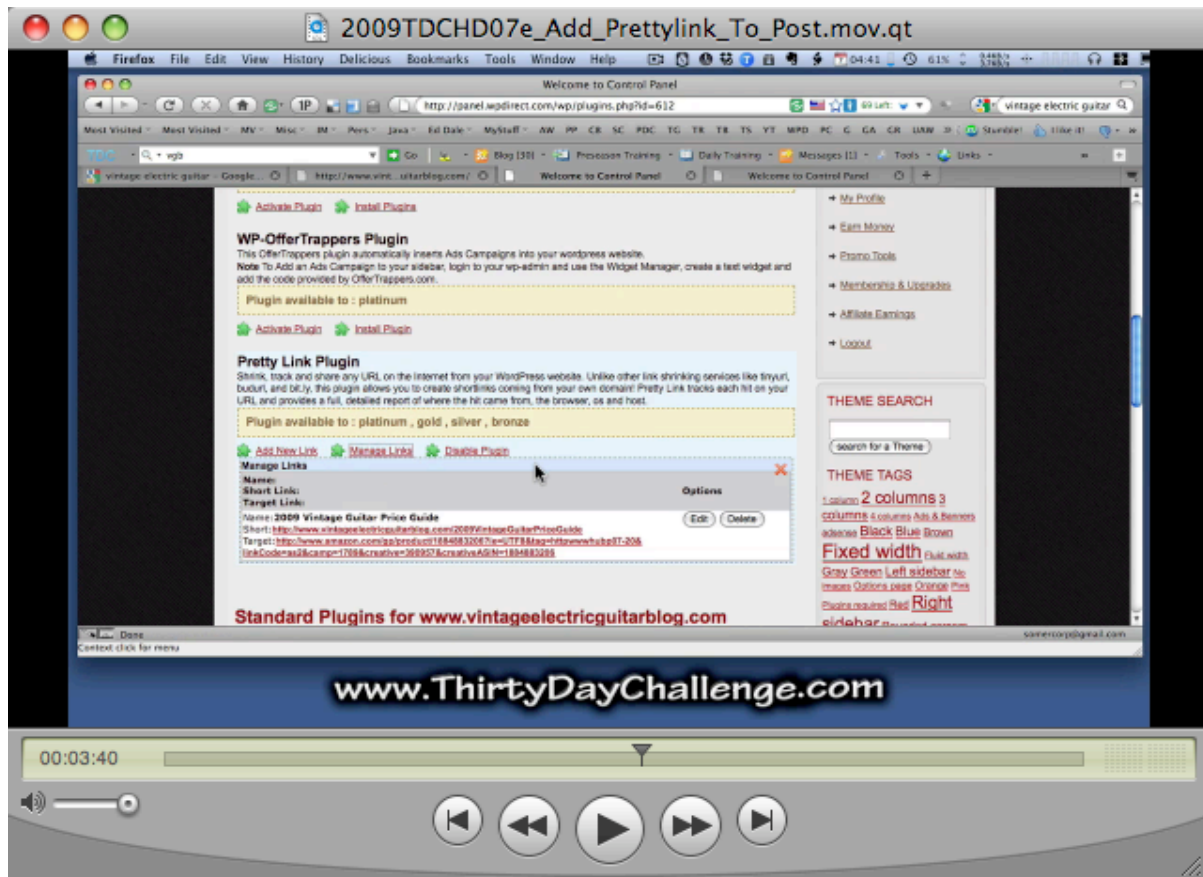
2009TDCHD07e_Add_Prettylink_To_Post.mov.qt

Firefox File Edit View History Delicious Bookmarks Tools Window Help 04:41 61%

Welcome to Control Panel

http://panel.wpdirect.com/wp/plugins.php?id=612

vintage electric guitar

Most Visited Most Visited MV Misc IM Pers Java Ed Dale MyStaff AW PP CR SC PDC TG TR TR TS YT WPD PC G GA CR UAW Stumble! I like it!

wgb Go Blog [30] Presession Training Daily Training Messages [1] Tools Links

vintage electric guitar - Google... http://www.vint...uitarblog.com/ Welcome to Control Panel Welcome to Control Panel

Activate Plugin Install Plugins

WP-OfferTrappers Plugin
This OfferTrappers plugin automatically inserts Ads Campaigns into your wordpress website.
Note To Add an Ads Campaign to your sidebar, login to your wp-admin and use the Widget Manager, create a text widget and add the code provided by OfferTrappers.com.

Plugin available to : platinum

Activate Plugin Install Plugin

Pretty Link Plugin
Shrink, track and share any URL on the Internet from your WordPress website. Unlike other link shrinking services like tinyurl, budurl, and bit.ly, this plugin allows you to create shortlinks coming from your own domain! Pretty Link tracks each hit on your URL and provides a full, detailed report of where the hit came from, the browser, os and host.

Plugin available to : platinum , gold , silver , bronze

Add New Link Manage Links Disable Plugin

Manage Links
Name:
Short Link:
Target Link:
Options
Name: 2009 Vintage Guitar Price Guide
Short: http://www.vintageelectricguitarblog.com/2009VintageGuitarPriceGuide
Target: http://www.amazon.com/gp/product/1884883265?ie=UTF8&tag=httpwwwhubp07-20&linkCode=as2&camp=1789&creative=390957&creativeASIN=1884883265
Edit Delete

Standard Plugins for www.vintageelectricguitarblog.com

My Profile
Earn Money
Promo Tools
Membership & Upgrades
Affiliate Earnings
Logout

THEME SEARCH
search for a Theme

THEME TAGS
1 column 2 columns 3 columns 4 columns Ads & Banners adsense Black Blue Brown Fixed width Fluid width Gray Green Left sidebar No images Options page Orange Pink Plugins required Red Right sidebar Rounded corners

Done
somercorp@gmail.com
Context click for menu

www.ThirtyDayChallenge.com

00:03:40